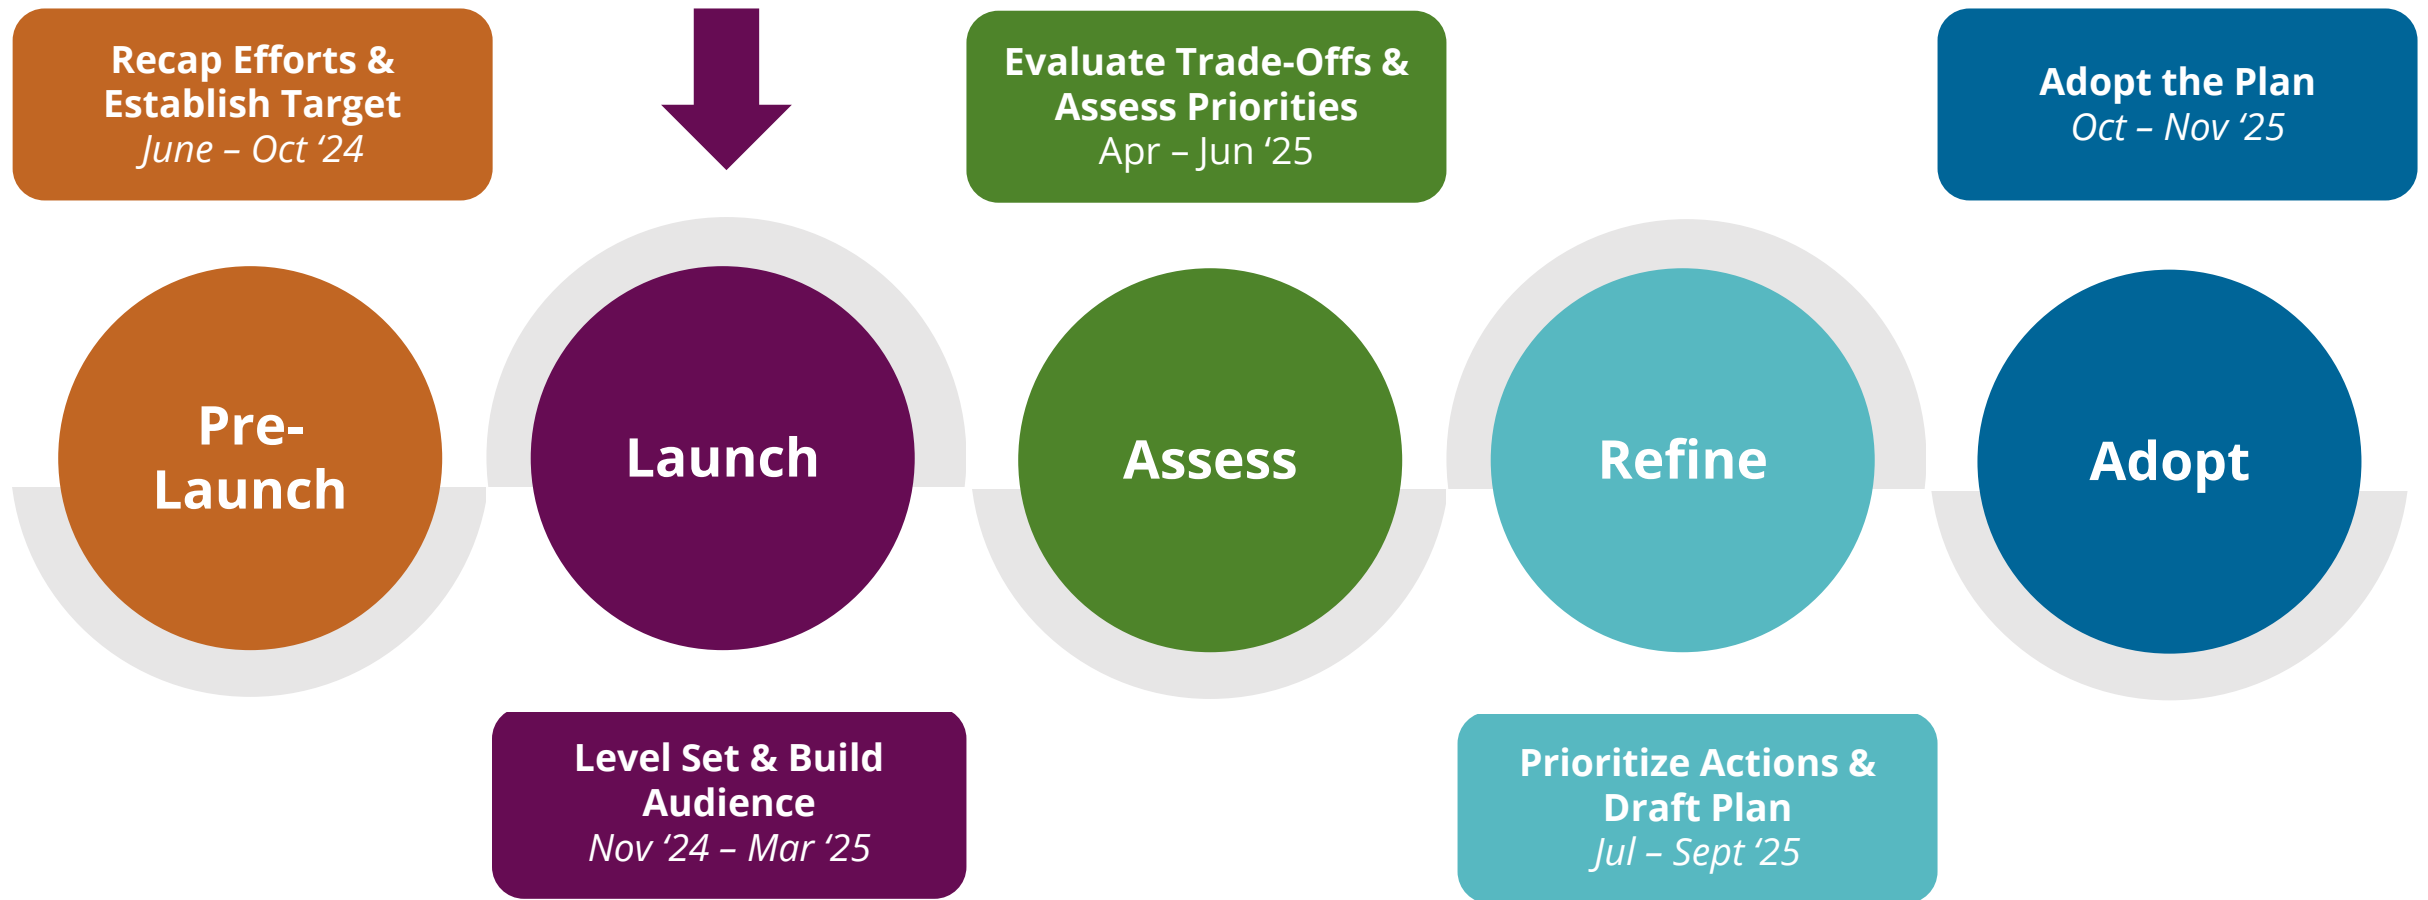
Recap Efforts & Establish Target
June – Oct '24

Evaluate Trade-Offs & Assess Priorities
Apr – Jun '25

Adopt the Plan
Oct – Nov '25

Pre-Launch

Launch

Assess

Refine

Adopt

Level Set & Build Audience
Nov '24 – Mar '25

Prioritize Actions & Draft Plan
Jul – Sept '25